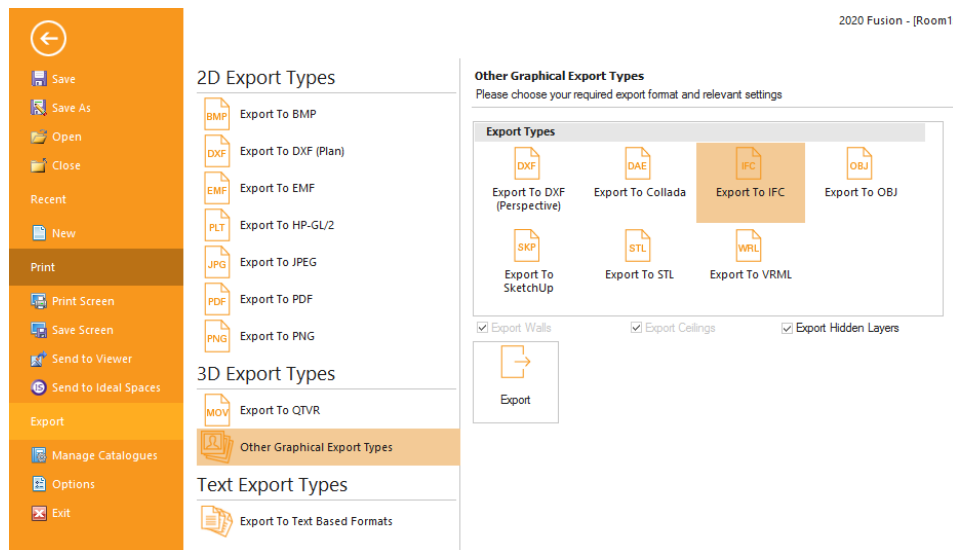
2020 Fusion - [Room1

Save
Save As
Open
Close
Recent
New
Print
Print Screen
Save Screen
Send to Viewer
Send to Ideal Spaces
Export
Manage Catalogues
Options
Exit

2D Export Types
BMP Export To BMP
DXF Export To DXF (Plan)
EMF Export To EMF
PLT Export To HP-GL/2
JPG Export To JPEG
PDF Export To PDF
PNG Export To PNG

3D Export Types
MOV Export To QTVR
Other Graphical Export Types

Text Export Types
Export To Text Based Formats

Other Graphical Export Types
Please choose your required export format and relevant settings

Export Types
DXF Export To DXF (Perspective)
DAE Export To Collada
IFC Export To IFC
OBJ Export To OBJ
SKP Export To SketchUp
STL Export To STL
WRL Export To VRML

Export Walls
Export Ceilings
Export Hidden Layers

Export